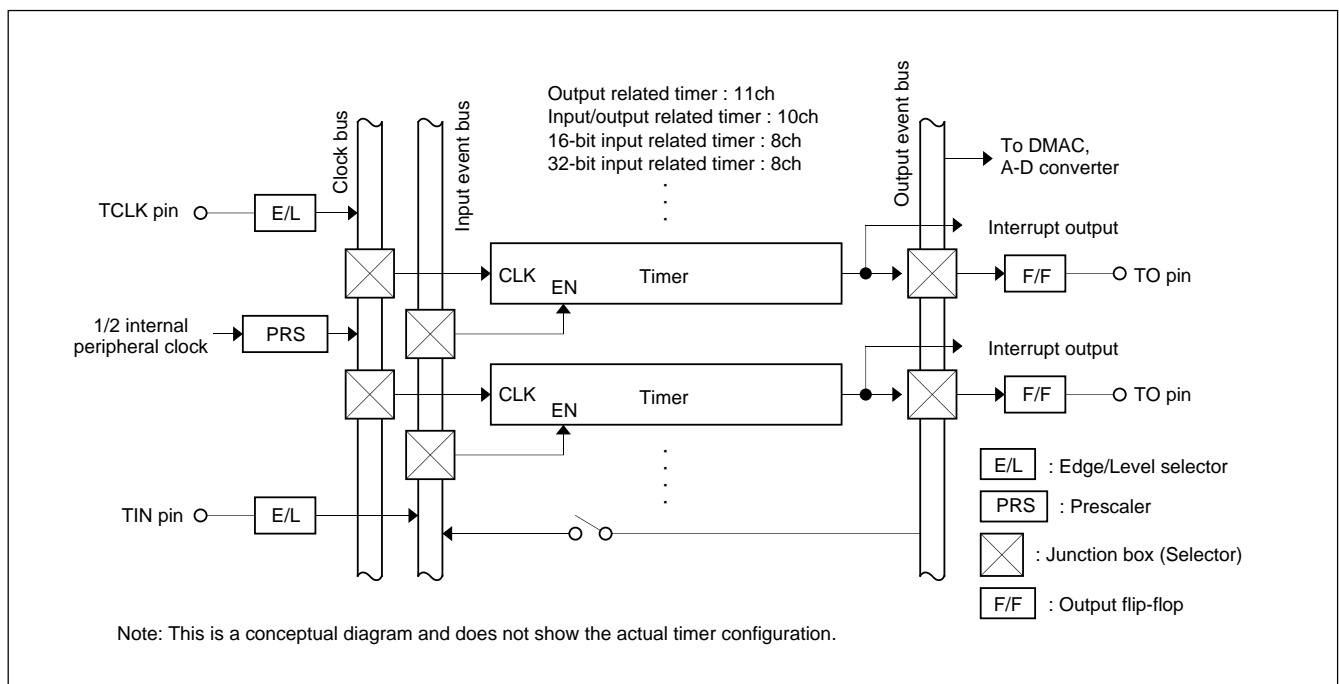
Output related timer : 11ch
Input/output related timer : 10ch
16-bit input related timer : 8ch
32-bit input related timer : 8ch

Clock bus

Input event bus

Output event bus

To DMAC,
A-D converter

TCLK pin

E/L

Interrupt output

CLK
EN
Timer

F/F
TO pin

1/2 internal peripheral clock

PRS

Interrupt output

CLK
EN
Timer

F/F
TO pin

E/L : Edge/Level selector

TIN pin

E/L

PRS : Prescaler

: Junction box (Selector)

F/F : Output flip-flop

Note: This is a conceptual diagram and does not show the actual timer configuration.